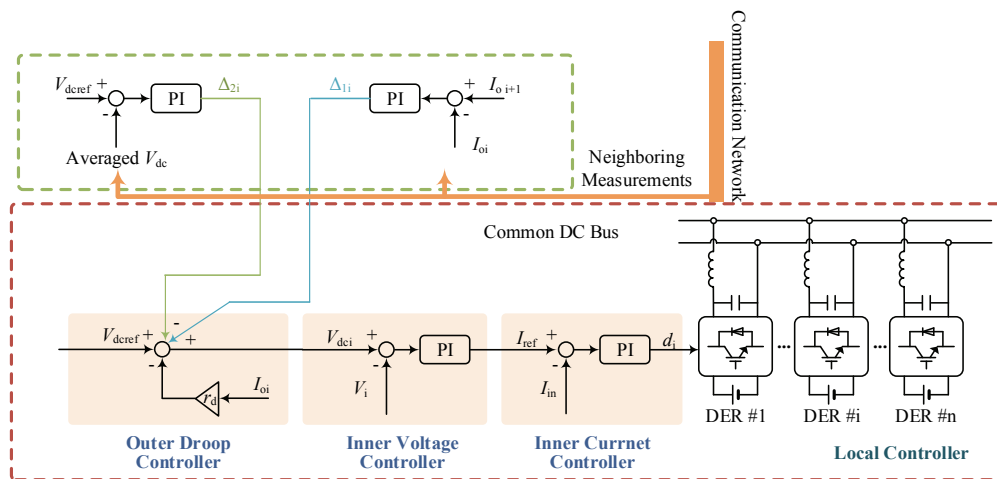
Communication Network

$V_{\text{dcref}}$ + - PI $\Delta_{2i}$

Averaged $V_{\text{dc}}$

$\Delta_{1i}$ PI + $I_{\text{o i+1}}$ -

$I_{\text{oi}}$

Neighboring Measurements

Common DC Bus

$V_{\text{dcref}}$ + - + -

$r_{\text{d}}$ $I_{\text{oi}}$

$V_{\text{dci}}$ + - PI

$V_{\text{i}}$

$I_{\text{ref}}$ + - PI $d_{\text{i}}$

$I_{\text{in}}$

DER #1 ... DER #i ... DER #n

Outer Droop Controller

Inner Voltage Controller

Inner Currnet Controller

Local Controller